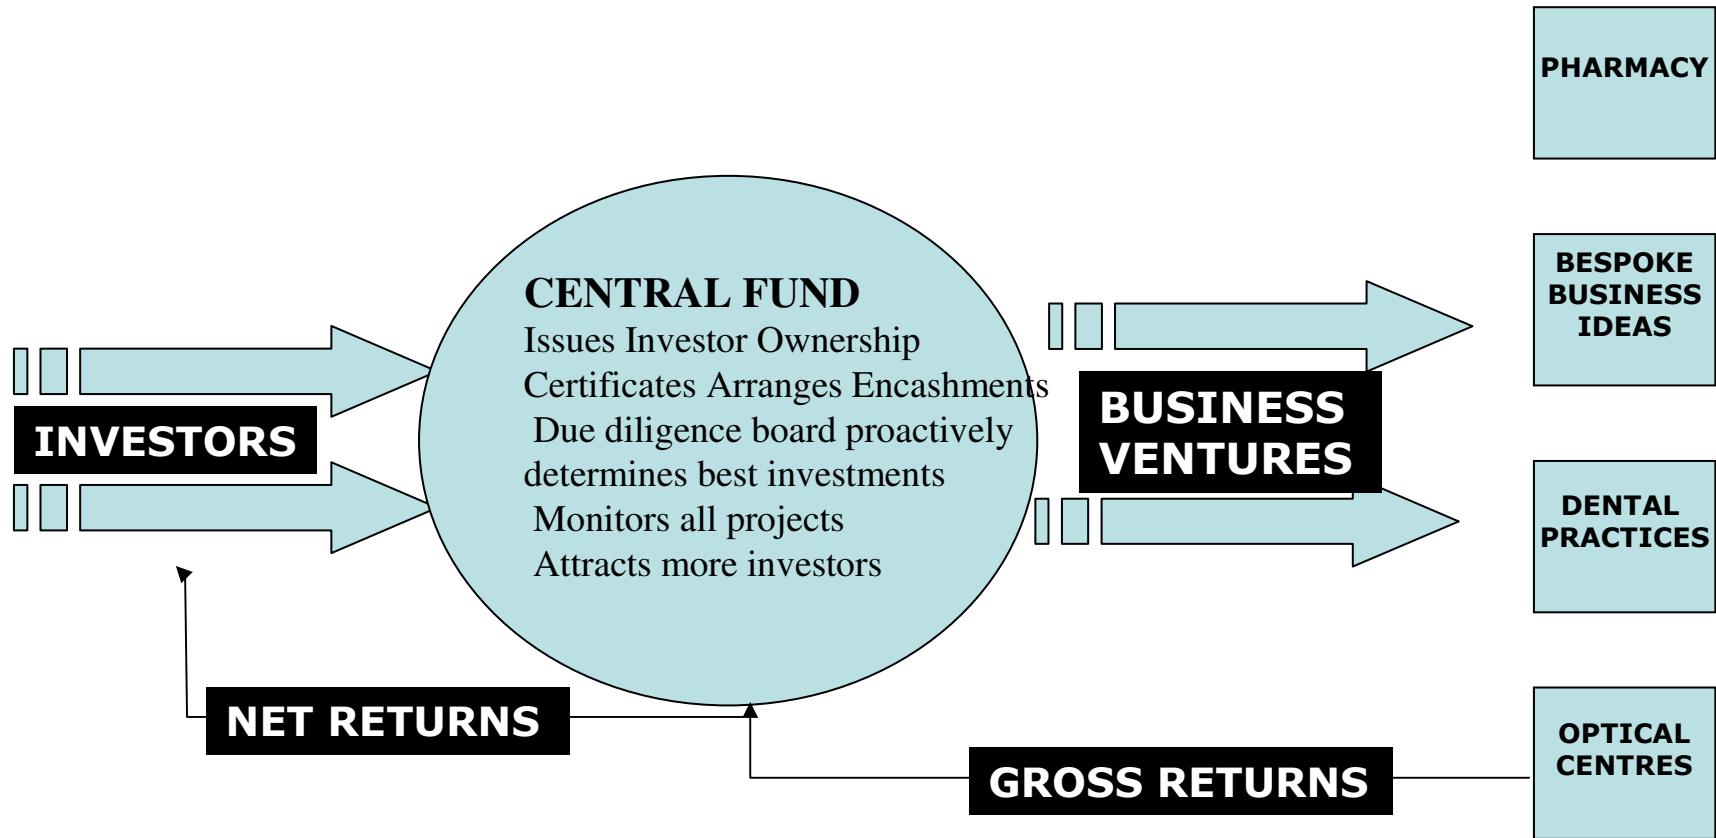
PHARMACY

BESPOKE BUSINESS IDEAS

DENTAL PRACTICES

OPTICAL CENTRES

CENTRAL FUND
Issues Investor Ownership Certificates Arranges Encashments
Due diligence board proactively determines best investments
Monitors all projects
Attracts more investors

INVESTORS

BUSINESS VENTURES

NET RETURNS

GROSS RETURNS